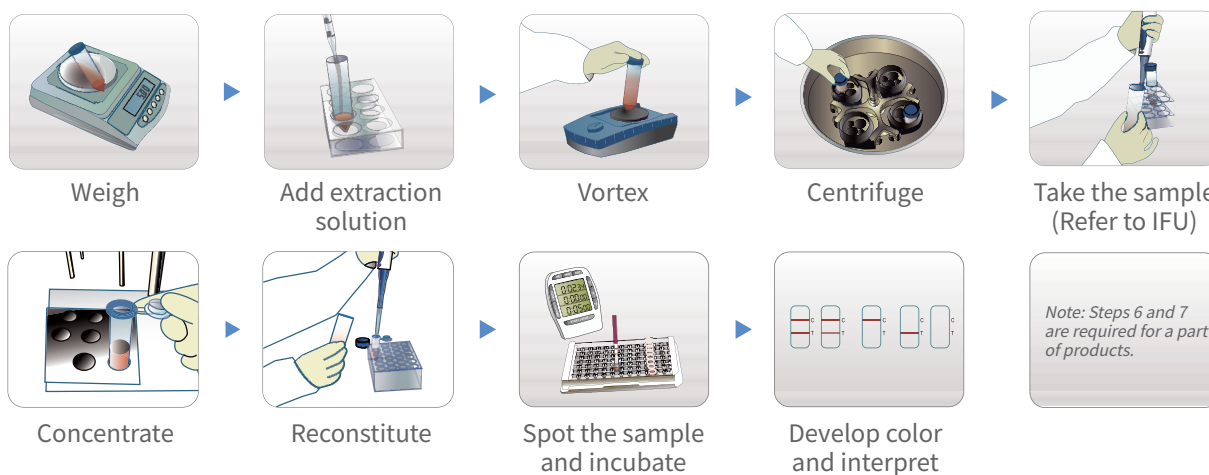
Weigh

Add extraction solution

Vortex

Centrifuge

Take the sample (Refer to IFU)

Concentrate

Reconstitute

Spot the sample and incubate

Develop color and interpret

Note: Steps 6 and 7 are required for a part of products.